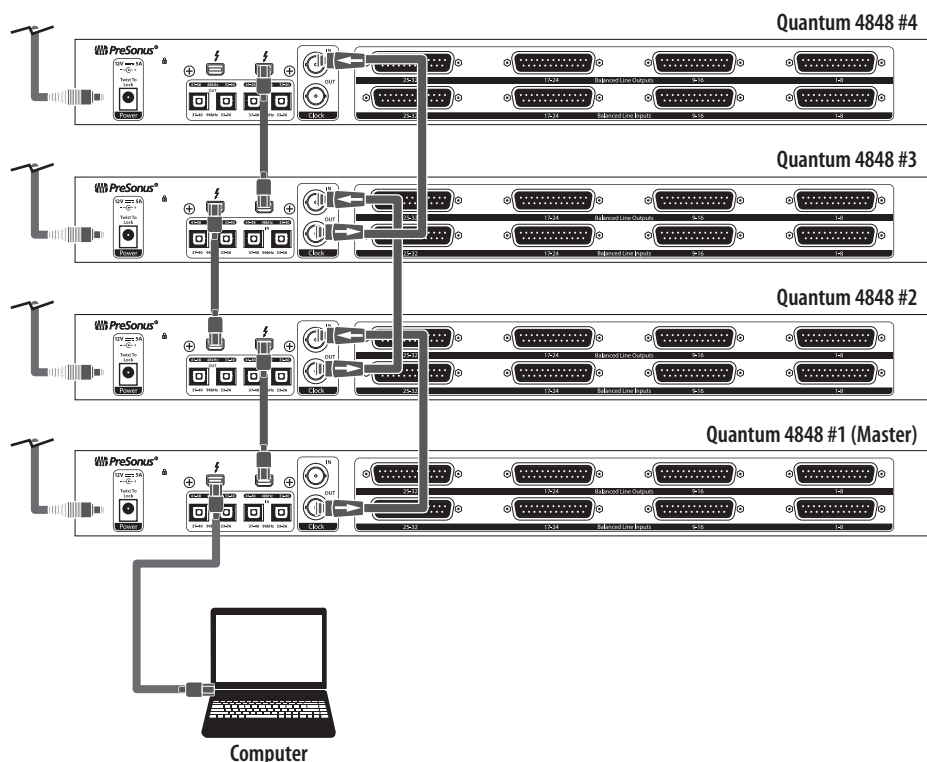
Quantum 4848 #4

PreSonus

12V 5A

Twist To Lock

Power

IN

OUT

Clock

25-32

17-24

Balanced Line Outputs

9-16

1-8

25-32

17-24

Balanced Line Inputs

9-16

1-8

Quantum 4848 #3

PreSonus

12V 5A

Twist To Lock

Power

IN

OUT

Clock

25-32

17-24

Balanced Line Outputs

9-16

1-8

25-32

17-24

Balanced Line Inputs

9-16

1-8

Quantum 4848 #2

PreSonus

12V 5A

Twist To Lock

Power

IN

OUT

Clock

25-32

17-24

Balanced Line Outputs

9-16

1-8

25-32

17-24

Balanced Line Inputs

9-16

1-8

Quantum 4848 #1 (Master)

PreSonus

12V 5A

Twist To Lock

Power

IN

OUT

Clock

25-32

17-24

Balanced Line Outputs

9-16

1-8

25-32

17-24

Balanced Line Inputs

9-16

1-8

Computer